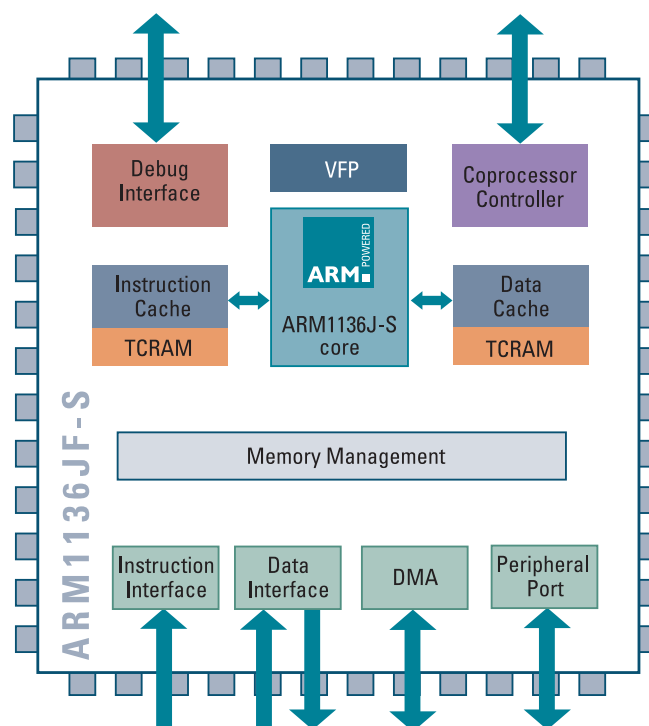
Debug Interface

VFP

Coprocessor Controller

ARM POWERED

Instruction Cache

TCRAM

ARM1136J-S core

Data Cache

TCRAM

ARM1136JF-S

Memory Management

Instruction Interface

Data Interface

DMA

Peripheral Port